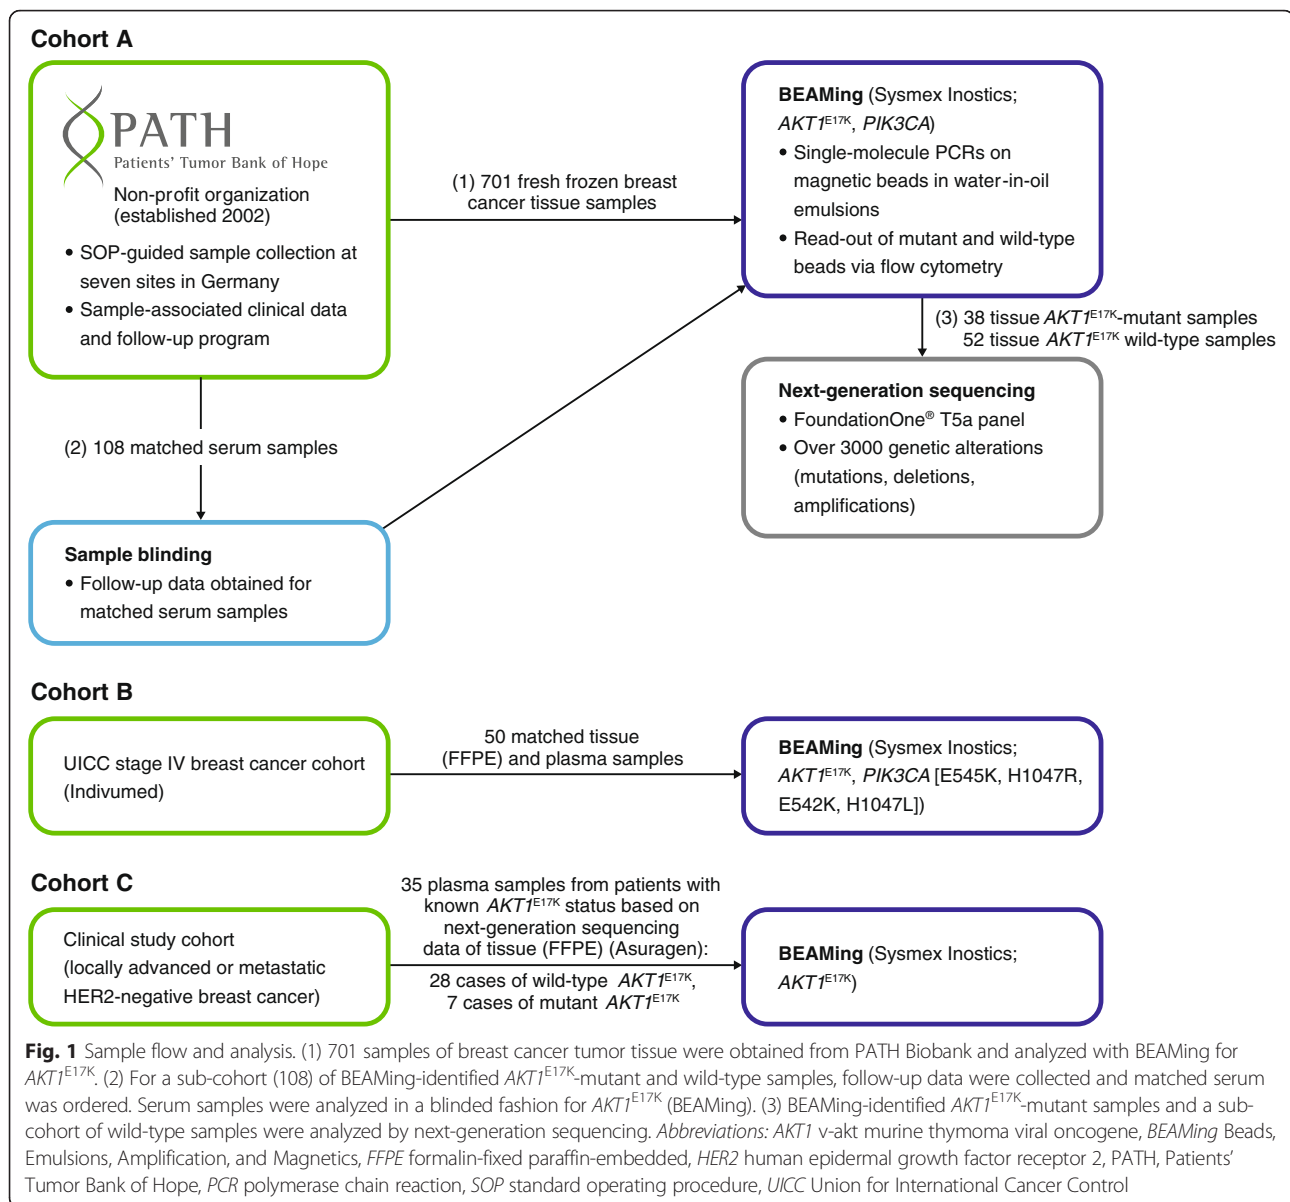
Cohort A

PATH
Patients' Tumor Bank of Hope
Non-profit organization (established 2002)
• SOP-guided sample collection at seven sites in Germany
• Sample-associated clinical data and follow-up program

(1) 701 fresh frozen breast cancer tissue samples

**BEAMing** (Sysmex Inostics; *AKT1*$^{E17K}$, *PIK3CA*)
• Single-molecule PCRs on magnetic beads in water-in-oil emulsions
• Read-out of mutant and wild-type beads via flow cytometry

(3) 38 tissue *AKT1*$^{E17K}$-mutant samples
52 tissue *AKT1*$^{E17K}$ wild-type samples

**Next-generation sequencing**
• FoundationOne® T5a panel
• Over 3000 genetic alterations (mutations, deletions, amplifications)

(2) 108 matched serum samples

**Sample blinding**
• Follow-up data obtained for matched serum samples

Cohort B

UICC stage IV breast cancer cohort (Indivumed)

50 matched tissue (FFPE) and plasma samples

**BEAMing** (Sysmex Inostics; *AKT1*$^{E17K}$, *PIK3CA* [E545K, H1047R, E542K, H1047L])

Cohort C

Clinical study cohort (locally advanced or metastatic HER2-negative breast cancer)

35 plasma samples from patients with known *AKT1*$^{E17K}$ status based on next-generation sequencing data of tissue (FFPE) (Asuragen):
28 cases of wild-type *AKT1*$^{E17K}$,
7 cases of mutant *AKT1*$^{E17K}$

**BEAMing** (Sysmex Inostics; *AKT1*$^{E17K}$)

**Fig. 1** Sample flow and analysis. (1) 701 samples of breast cancer tumor tissue were obtained from PATH Biobank and analyzed with BEAMing for *AKT1*$^{E17K}$. (2) For a sub-cohort (108) of BEAMing-identified *AKT1*$^{E17K}$-mutant and wild-type samples, follow-up data were collected and matched serum was ordered. Serum samples were analyzed in a blinded fashion for *AKT1*$^{E17K}$ (BEAMing). (3) BEAMing-identified *AKT1*$^{E17K}$-mutant samples and a sub-cohort of wild-type samples were analyzed by next-generation sequencing. *Abbreviations: AKT1* v-akt murine thymoma viral oncogene, *BEAMing* Beads, Emulsions, Amplification, and Magnetics, *FFPE* formalin-fixed paraffin-embedded, *HER2* human epidermal growth factor receptor 2, PATH, Patients' Tumor Bank of Hope, *PCR* polymerase chain reaction, *SOP* standard operating procedure, *UICC* Union for International Cancer Control